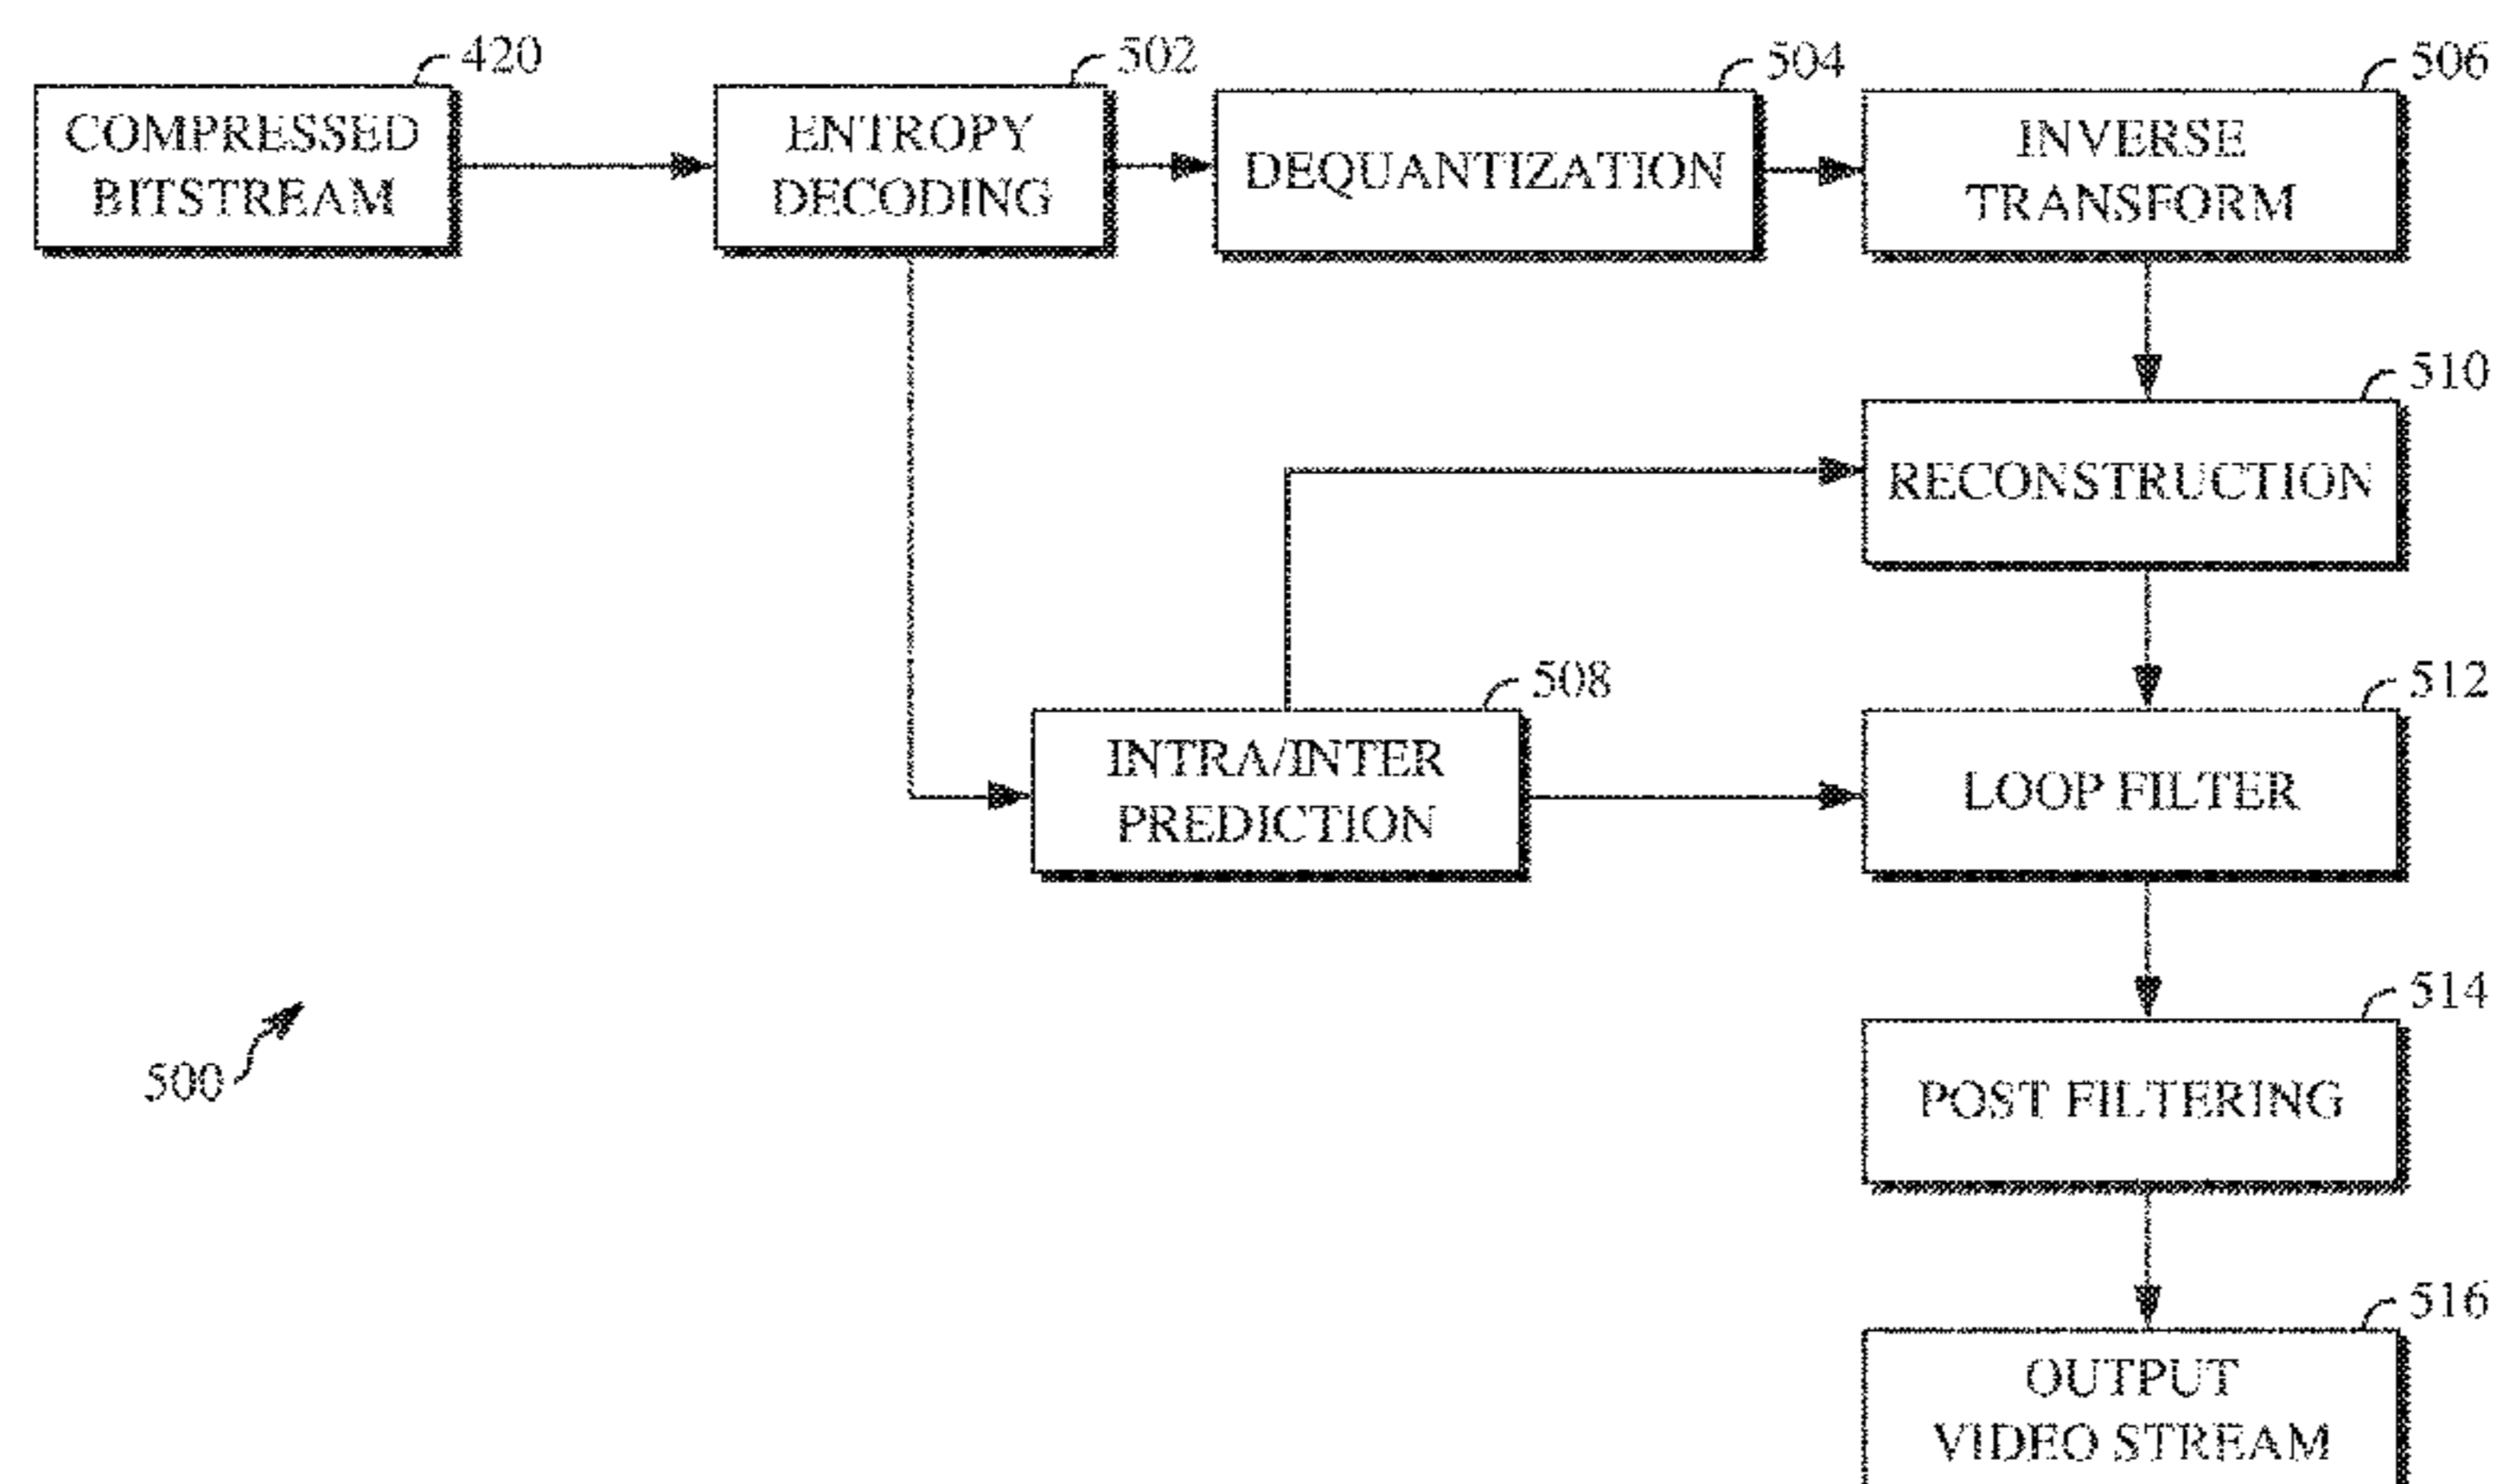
420
COMPRESSED BITSTREAM

502
ENTROPY DECODING

504
DEQUANTIZATION

506
INVERSE TRANSFORM

510
RECONSTRUCTION

508
INTRA/INTER PREDICTION

512
LOOP FILTER

514
POST FILTERING

516
OUTPUT VIDEO STREAM

500